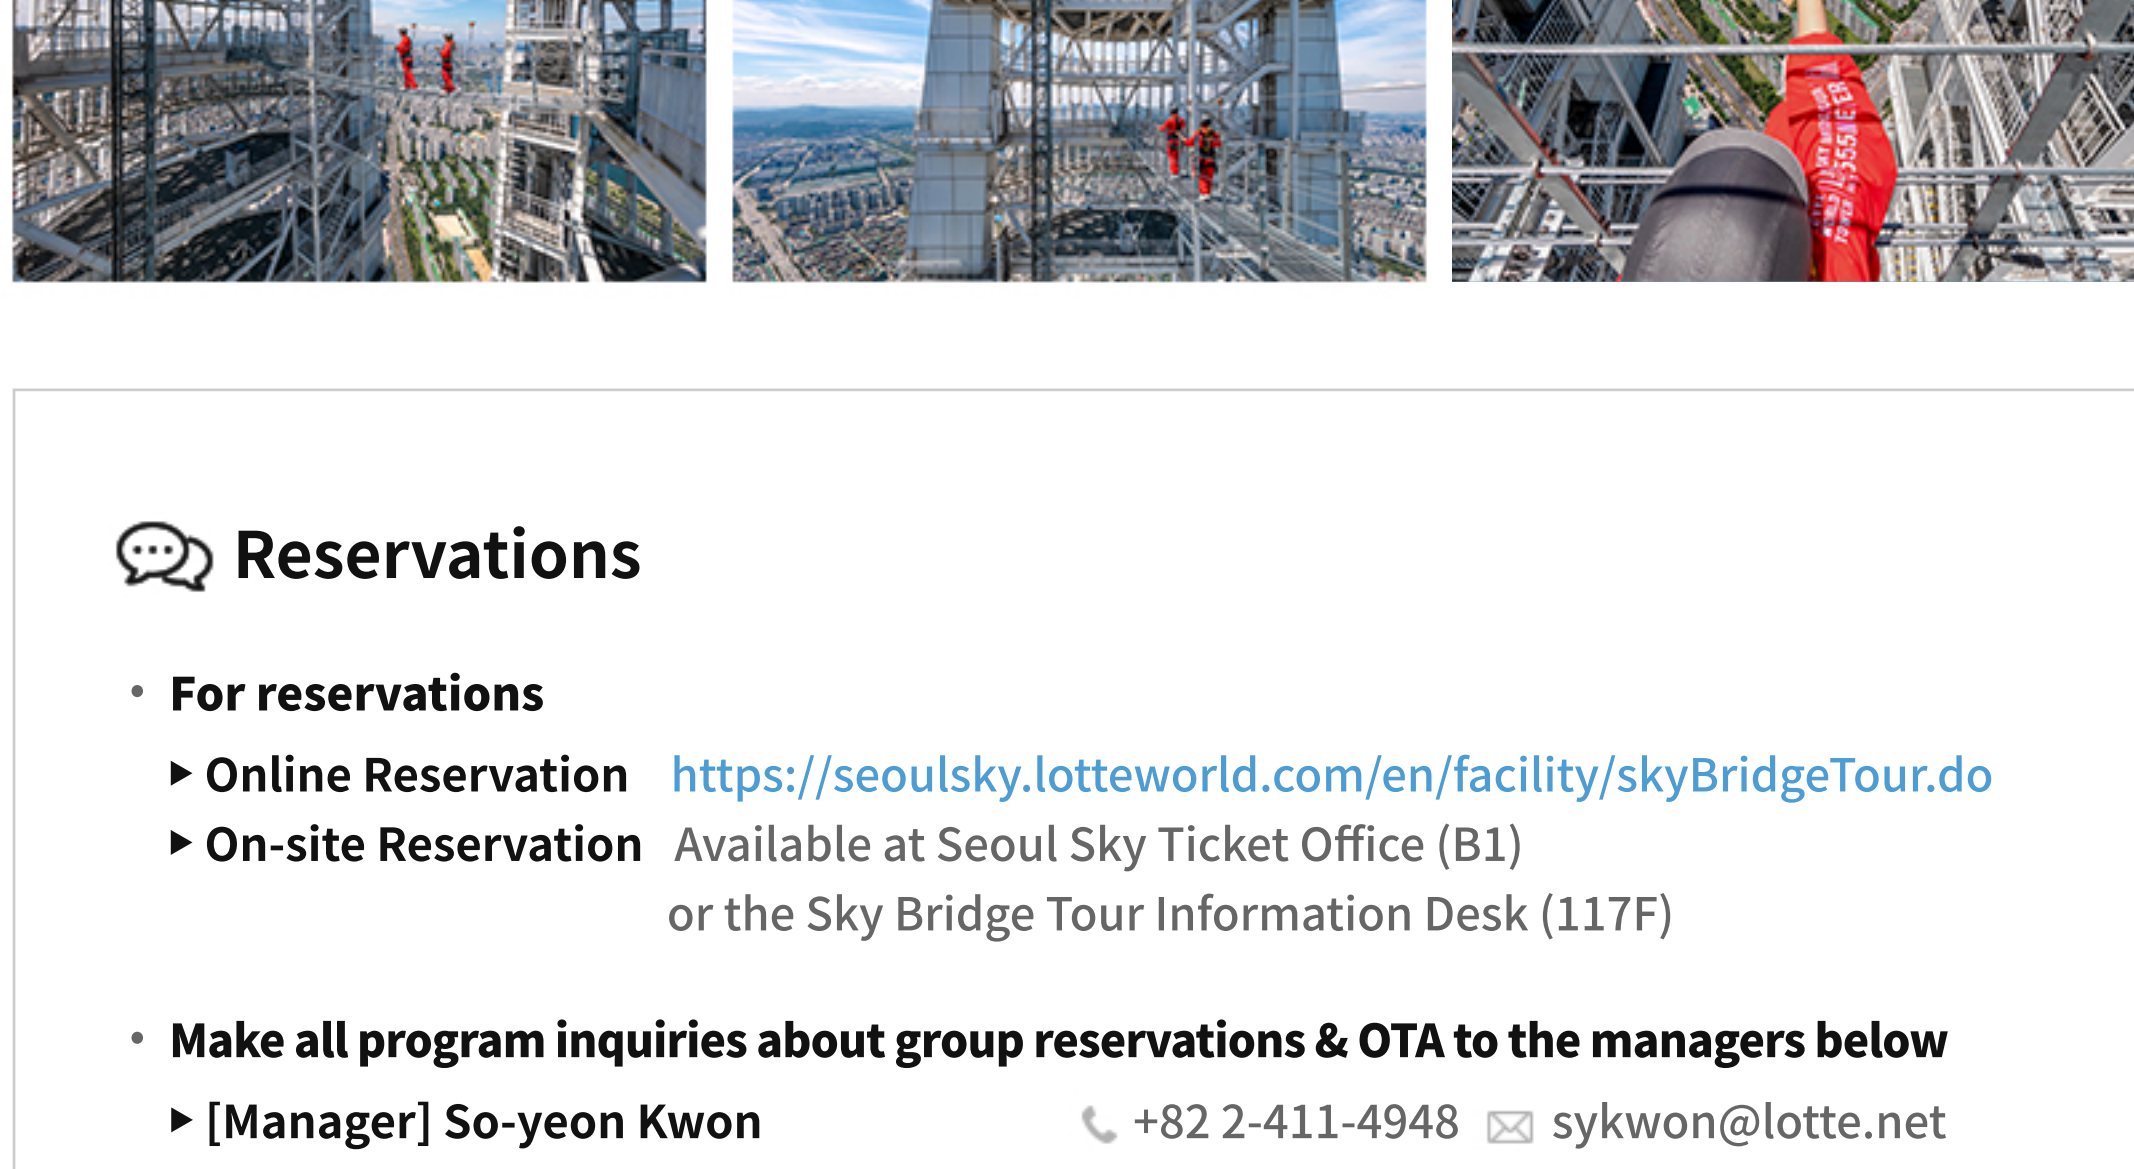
Reservations

• For reservations

▶ Online Reservation https://seoulsky.lotteworld.com/en/facility/skyBridgeTour.do

▶ On-site Reservation Available at Seoul Sky Ticket Office (B1) or the Sky Bridge Tour Information Desk (117F)

• Make all program inquiries about group reservations & OTA to the managers below

▶ [Manager] So-yeon Kwon +82 2-411-4948 sykwon@lotte.net